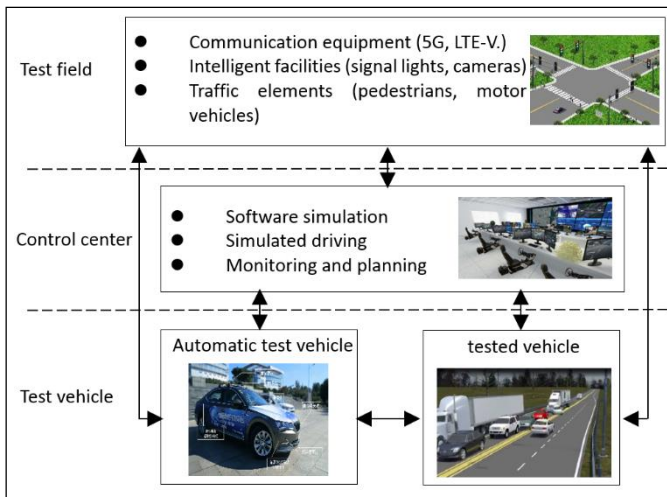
Test field

- Communication equipment (5G, LTE-V.)
- Intelligent facilities (signal lights, cameras)
- Traffic elements (pedestrians, motor vehicles)

Control center

- Software simulation
- Simulated driving
- Monitoring and planning

Test vehicle

Automatic test vehicle

tested vehicle